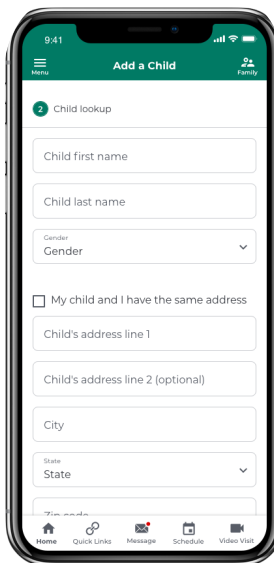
9:41

Menu

Add a Child

Family

2 Child lookup

Child first name

Child last name

Gender
Gender

My child and I have the same address

Child's address line 1

Child's address line 2 (optional)

City

State
State

Zip code

Home

Quick Links

Message

Schedule

Video Visit